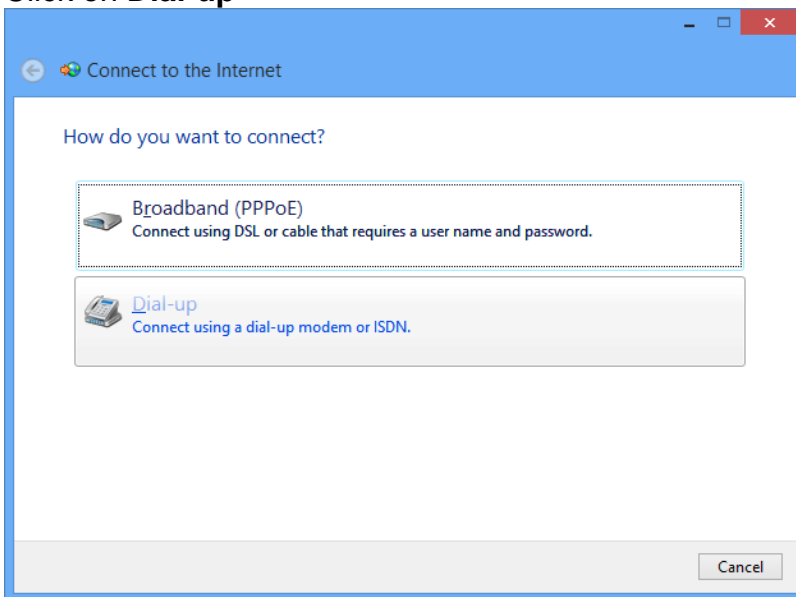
Click on Dial-up

Connect to the Internet

How do you want to connect?

Broadband (PPPoE)
Connect using DSL or cable that requires a user name and password.

Dial-up
Connect using a dial-up modem or ISDN.

Cancel